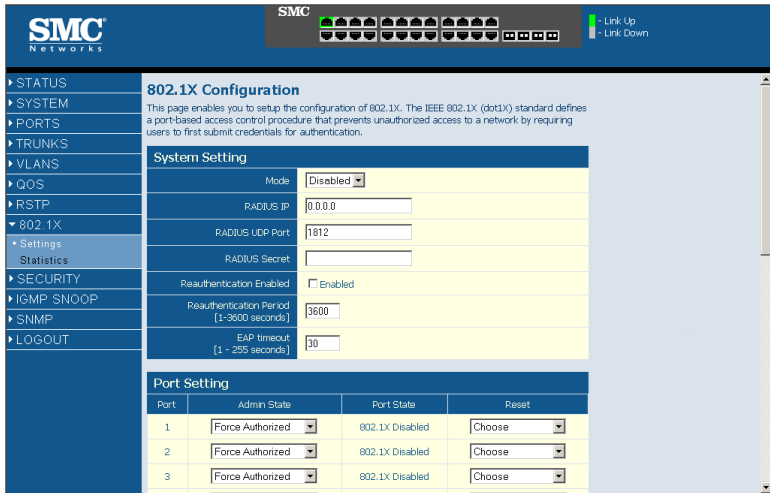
SMC
Networks

SMC

- Link Up
- Link Down

STATUS
SYSTEM
PORTS
TRUNKS
VLANS
QOS
RSTP
802.1X
• Settings
Statistics
SECURITY
IGMP SNOOP
SNMP
LOGOUT

802.1X Configuration

This page enables you to setup the configuration of 802.1X. The IEEE 802.1X (dot1X) standard defines a port-based access control procedure that prevents unauthorized access to a network by requiring users to first submit credentials for authentication.

System Setting

| | |
|---|---|
| Mode | Disabled |
| RADIUS IP | 0.0.0.0 |
| RADIUS UDP Port | 1812 |
| RADIUS Secret | |
| Reauthentication Enabled | Enabled |
| Reauthentication Period [1-3600 seconds] | 3600 |
| EAP timeout [1 - 255 seconds] | 30 |

Port Setting

| Port | Admin State | Port State | Reset |
|---|---|---|---|
| 1 | Force Authorized | 802.1X Disabled | Choose |
| 2 | Force Authorized | 802.1X Disabled | Choose |
| 3 | Force Authorized | 802.1X Disabled | Choose |